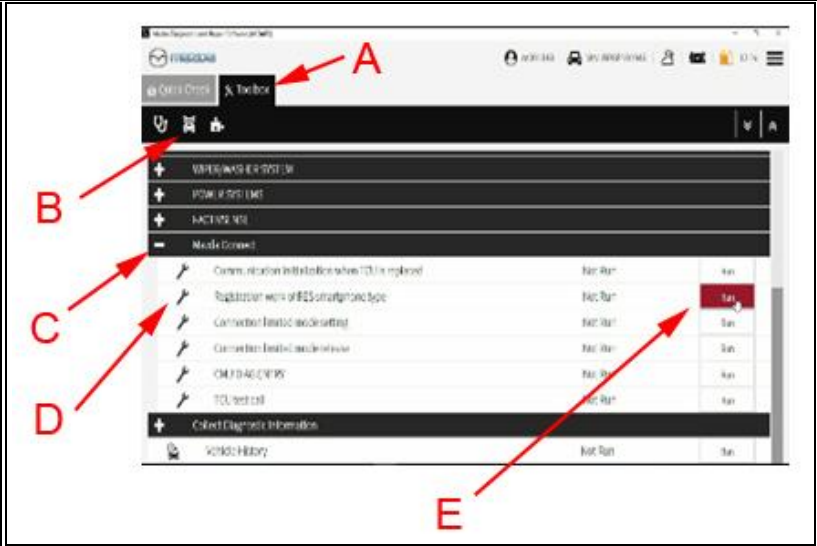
A
B
C
D
E

Quick Check
Toolbox

WIPER/WASHER SYSTEM
POWER SYSTEMS
FACTORY MODE
Mazda Connect

Communication initialization when TCU is replaced	Not Run	Run
Registration work of BEV smartphone type	Not Run	Run
Connection limited mode setting	Not Run	Run
Connection limited mode release	Not Run	Run
CMU DIAG ENTRY	Not Run	Run
TCU test call	Not Run	Run

Collect Diagnostic Information
Vehicle History	Not Run	Run